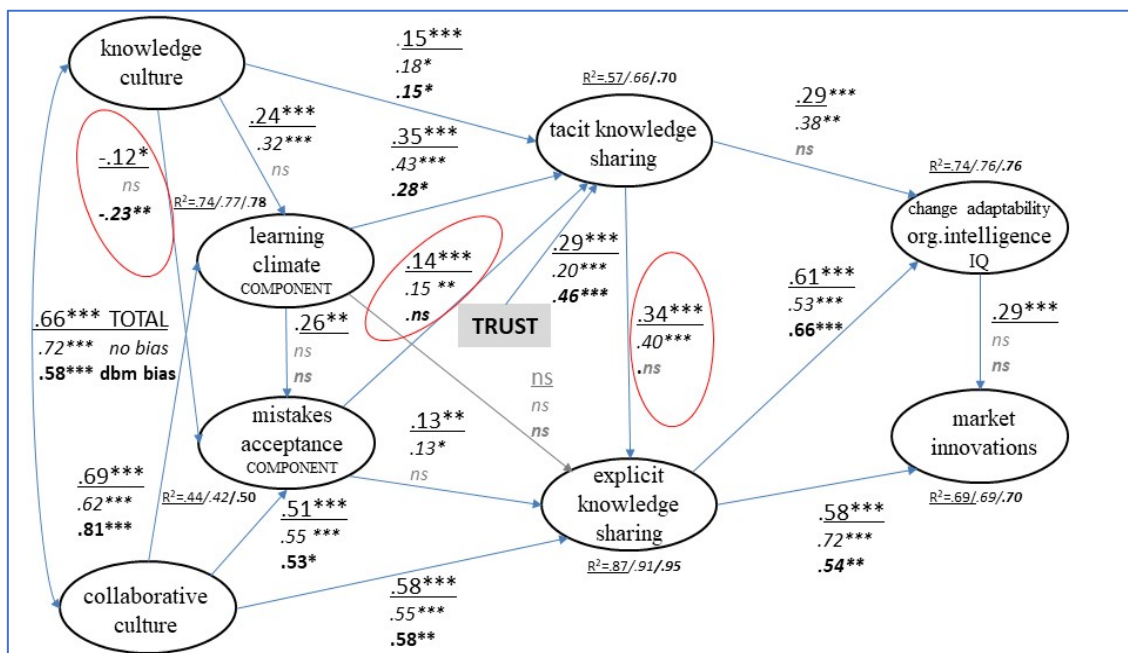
knowledge culture

.15***
.18*
.15*

R²=.57/.66/.70

tacit knowledge sharing

.29***
.38**
ns

R²=.74/.76/.76

change adaptability org.intelligence IQ

.24***
.32***
ns

-.12*
ns
-.23**

R²=.74/.77/.78

.35***
.43***
.28*

learning climate COMPONENT

.14***
.15 **
.ns

.29***
.20***
.46***

.34***
.40***
.ns

.61***
.53***
.66***

.29***
ns
ns

.66*** TOTAL
.72*** no bias
.58*** dbm bias

.26**
ns
ns

TRUST

ns
ns
ns

mistakes acceptance COMPONENT

.13**
.13*
ns

market innovations

.69***
.62***
.81***

R²=.44/.42/.50

.51***
.55 ***
.53*

explicit knowledge sharing

R²=.69/.69/.70

.58***
.72***
.54**

R²=.87/.91/.95

collaborative culture

.58***
.55***
.58**